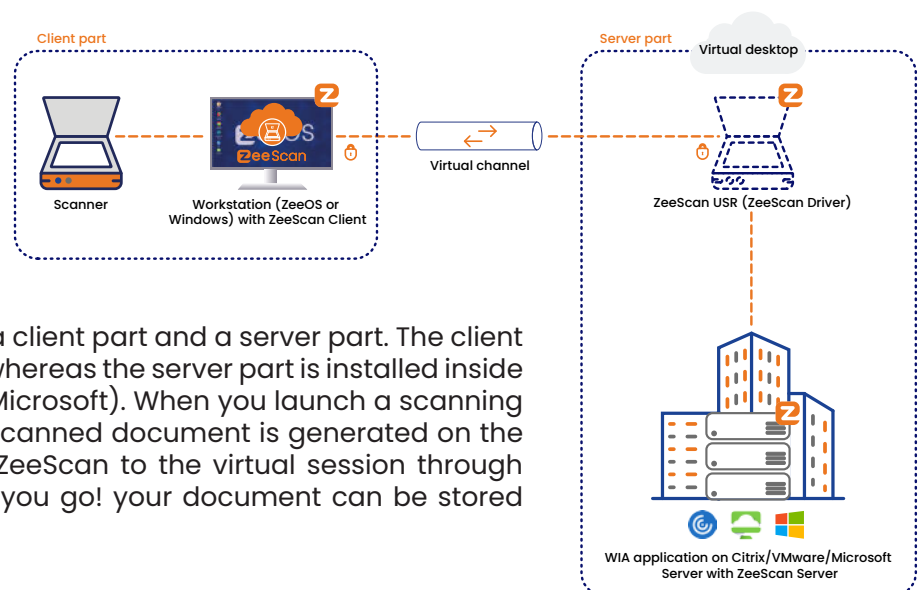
Client part

Scanner

ZeeOS
ZeeScan

Workstation (ZeeOS or Windows) with ZeeScan Client

Virtual channel

Server part

Virtual desktop

ZeeScan USR (ZeeScan Driver)

WIA application on Citrix/VMware/Microsoft Server with ZeeScan Server

a client part and a server part. The client whereas the server part is installed inside Microsoft). When you launch a scanning scanned document is generated on the ZeeScan to the virtual session through you go! your document can be stored